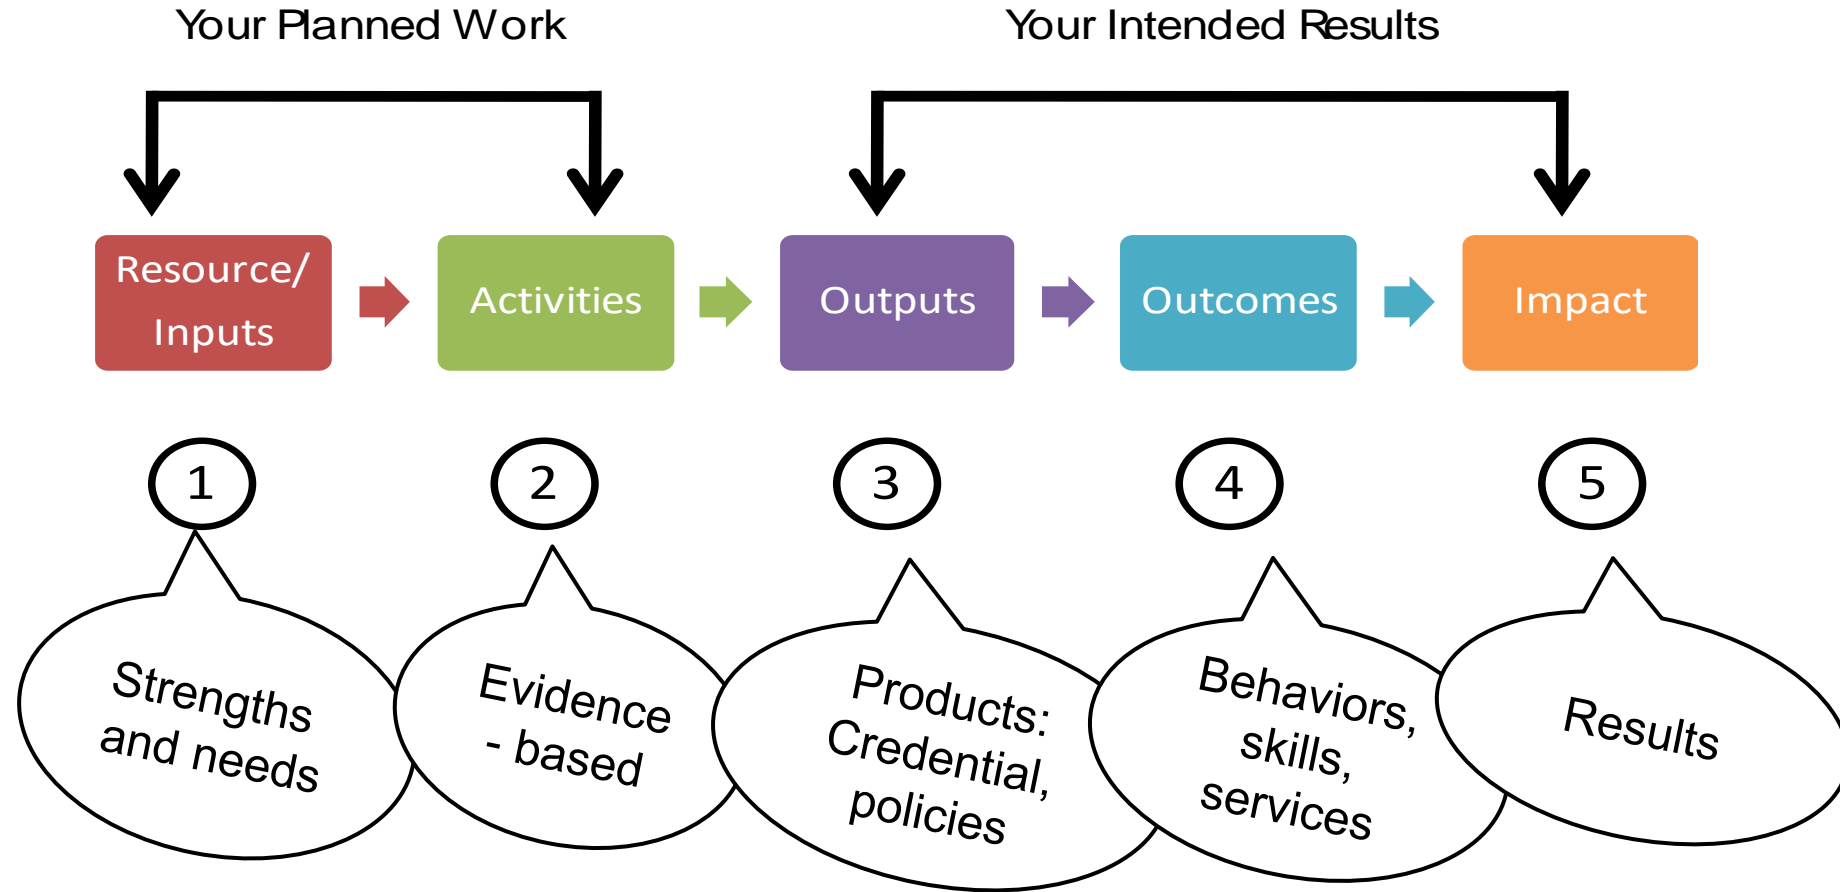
Your Planned Work

Your Intended Results

Resource/ Inputs

Activities

Outputs

Outcomes

Impact

1

2

3

4

5

Strengths and needs

Evidence - based

Products: Credential, policies

Behaviors, skills, services

Results